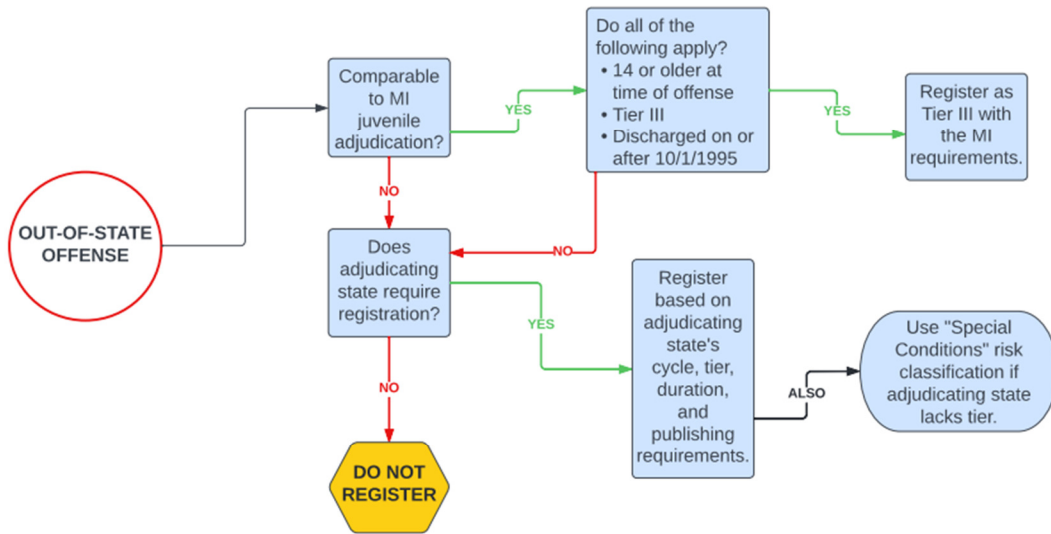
OUT-OF-STATE OFFENSE

Comparable to MI juvenile adjudication?

YES

Do all of the following apply?
• 14 or older at time of offense
• Tier III
• Discharged on or after 10/1/1995

YES

Register as Tier III with the MI requirements.

NO

NO

Does adjudicating state require registration?

YES

Register based on adjudicating state's cycle, tier, duration, and publishing requirements.

ALSO

Use "Special Conditions" risk classification if adjudicating state lacks tier.

NO

DO NOT REGISTER